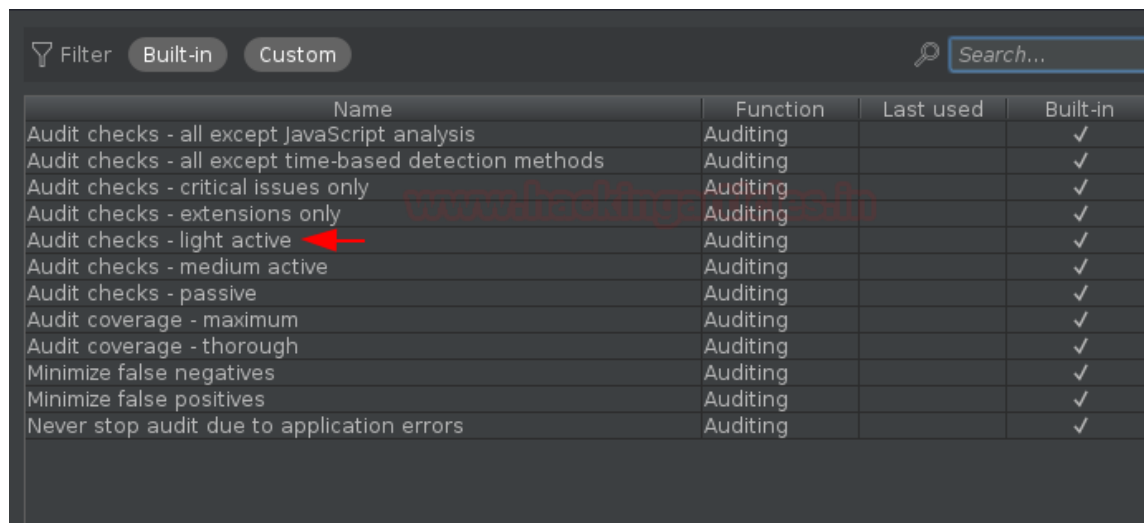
Filter Built-in Custom

Search...

| Name | Function | Last used | Built-in |
|---|---|---|---|
| Audit checks - all except JavaScript analysis | Auditing | | ✓ |
| Audit checks - all except time-based detection methods | Auditing | | ✓ |
| Audit checks - critical issues only | Auditing | | ✓ |
| Audit checks - extensions only | Auditing | | ✓ |
| Audit checks - light active | Auditing | | ✓ |
| Audit checks - medium active | Auditing | | ✓ |
| Audit checks - passive | Auditing | | ✓ |
| Audit coverage - maximum | Auditing | | ✓ |
| Audit coverage - thorough | Auditing | | ✓ |
| Minimize false negatives | Auditing | | ✓ |
| Minimize false positives | Auditing | | ✓ |
| Never stop audit due to application errors | Auditing | | ✓ |

www.hackingarticles.in